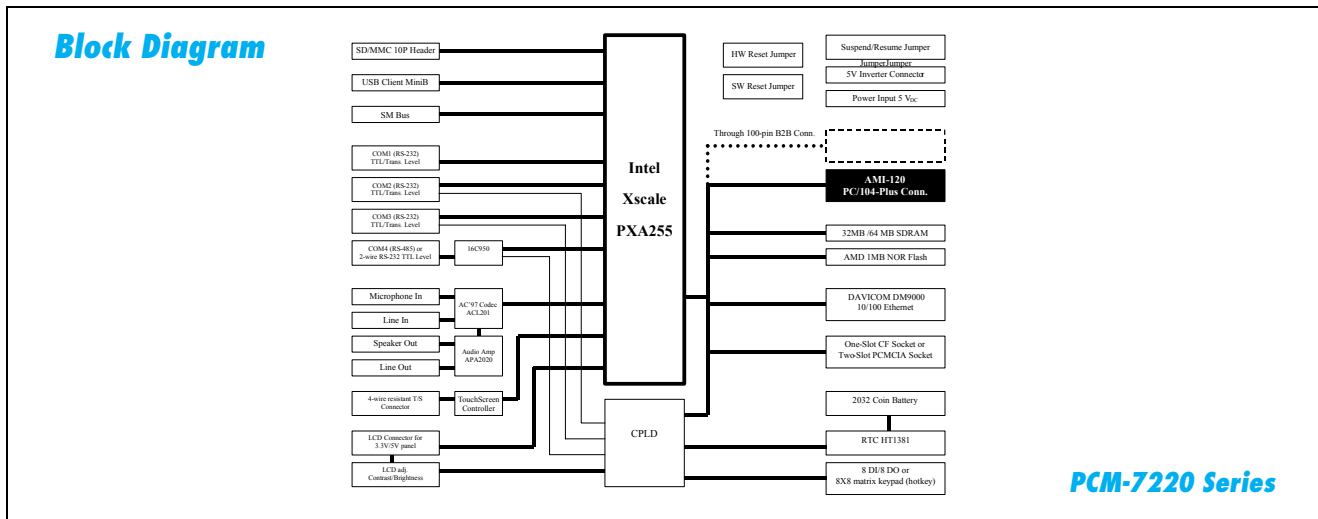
Block Diagram

SD/MMC 10P Header

USB Client MiniB

SM Bus

COM1 (RS-232) TTL/Trans. Level

COM2 (RS-232) TTL/Trans. Level

COM3 (RS-232) TTL/Trans. Level

COM4 (RS-485) or 2-wire RS-232 TTL Level

16C950

Microphone In

Line In

AC'97 Codec ACL201

Speaker Out

Line Out

Audio Amp APA2020

4-wire resistant T/S Connector

TouchScreen Controller

LCD Connector for 3.3V/5V panel

LCD adj. Contrast/Brightness

Intel

Xscale

PXA255

CPLD

HW Reset Jumper

SW Reset Jumper

Suspend/Resume Jumper JumperJumper

5V Inverter Connector

Power Input 5 $V_{DC}$

Through 100-pin B2B Conn.

AMI-120 PC/104-Plus Conn.

32MB /64 MB SDRAM

AMD 1MB NOR Flash

DAVICOM DM9000 10/100 Ethernet

One-Slot CF Socket or Two-Slot PCMCIA Socket

2032 Coin Battery

RTC HT1381

8 DI/8 DO or 8X8 matrix keypad (hotkey)

PCM-7220 Series